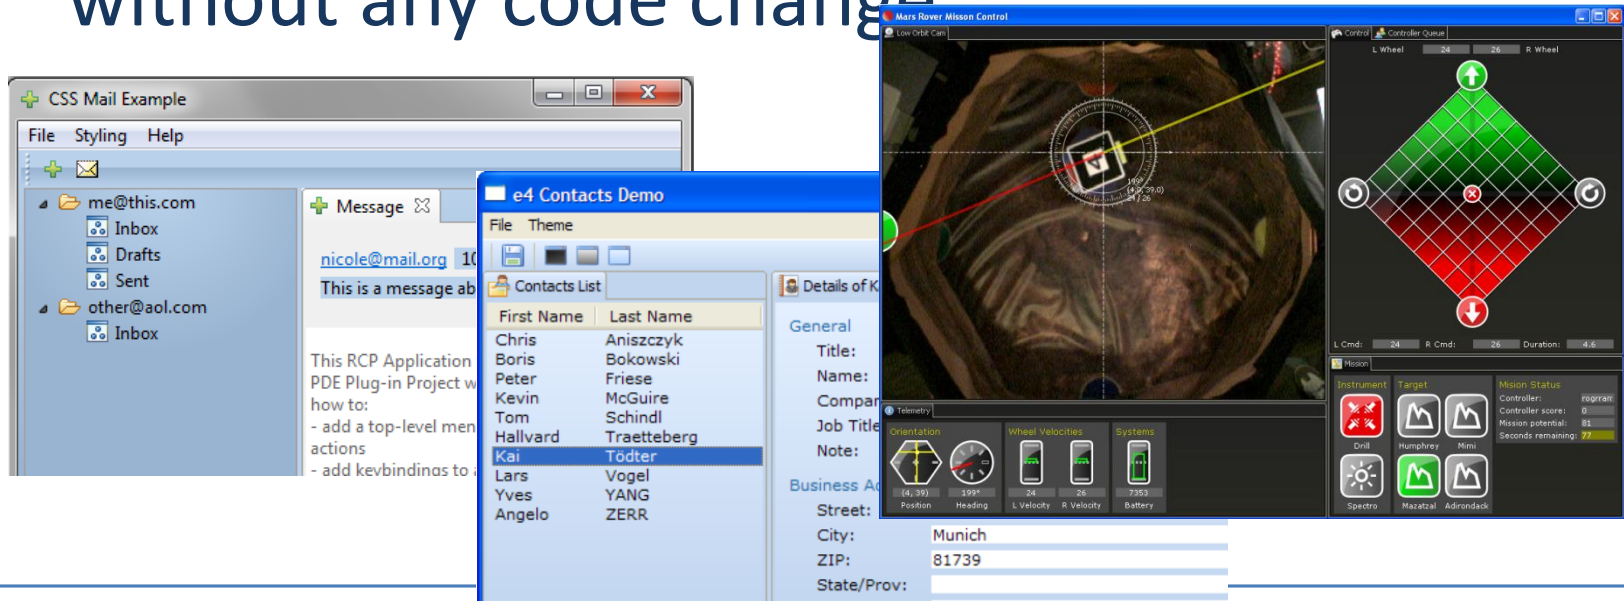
without any code chang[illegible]

CSS Mail Example
File Styling Help
me@this.com
Inbox
Drafts
Sent
other@aol.com
Inbox
Message
nicole@mail.org 1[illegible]
This is a message ab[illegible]
This RCP Application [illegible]
PDE Plug-in Project w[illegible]
how to:
- add a top-level men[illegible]
actions
- add keybindings to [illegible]

e4 Contacts Demo
File Theme
Contacts List
| First Name | Last Name |
|---|---|
| Chris | Aniszczyk |
| Boris | Bokowski |
| Peter | Friese |
| Kevin | McGuire |
| Tom | Schindl |
| Hallvard | Traetteberg |
| Kai | Tödter |
| Lars | Vogel |
| Yves | YANG |
| Angelo | ZERR |

Details of K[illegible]
General
Title:
Name:
Compa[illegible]
Job Title
Note:
Business A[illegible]
Street:
City: Munich
ZIP: 81739
State/Prov:

Mars Rover Misson Control
Low Orbit Cam
199°
(4, 39.0)
24 / 26
Control Controller Queue
L Wheel 24 26 R Wheel
L Cmd: 24 R Cmd: 26 Duration: 4.6
Telemetry
Orientation
(4, 39) Position
199° Heading
Wheel Velocities
24 L Velocity
26 R Velocity
Systems
7353 Battery
Mission
Instrument
Drill
Spectro
Target
Humphrey
Mimi
Mazatzal
Adirondack
Mission Status
Controller: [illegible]rogram
Controller score: 0
Mission potential: 81
Seconds remaining: 77